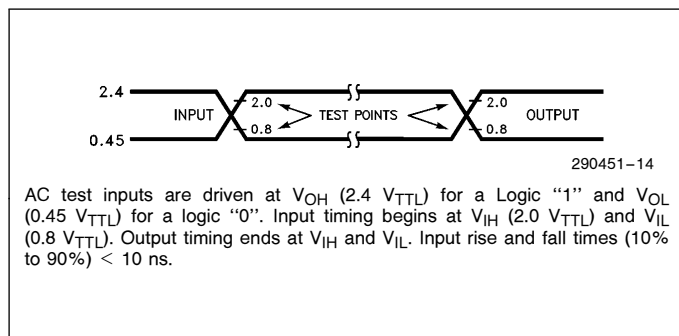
2.4
INPUT
2.0
0.8
TEST POINTS
2.0
0.8
OUTPUT
0.45
290451–14

AC test inputs are driven at $V_{OH}$ (2.4 $V_{TTL}$) for a Logic ''1'' and $V_{OL}$ (0.45 $V_{TTL}$) for a logic ''0''. Input timing begins at $V_{IH}$ (2.0 $V_{TTL}$) and $V_{IL}$ (0.8 $V_{TTL}$). Output timing ends at $V_{IH}$ and $V_{IL}$. Input rise and fall times (10% to 90%) $<$ 10 ns.